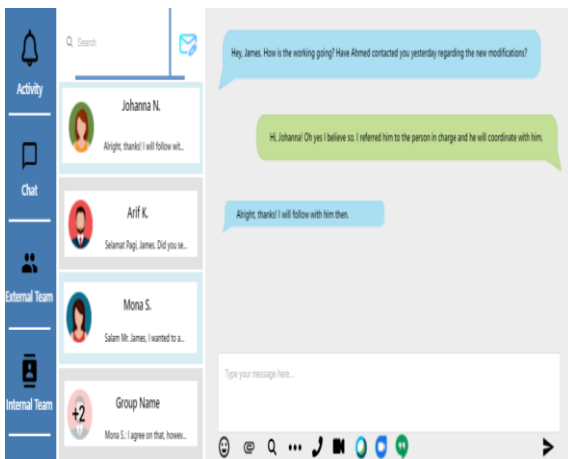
Activity

Chat

External Team

Internal Team

Search

Johanna N.
Alright, thanks! I will follow wit...

Arif K.
Selamat Pagi, James. Did you se...

Mona S.
Salam Mr. James, I wanted to a...

+2
Group Name
Mona S.: I agree on that, howev...

Hey, James. How is the working going? Have Ahmed contacted you yesterday regarding the new modifications?

Hi, Johanna! Oh yes I believe so. I referred him to the person in charge and he will coordinate with him.

Alright, thanks! I will follow with him then.

Type your message here...